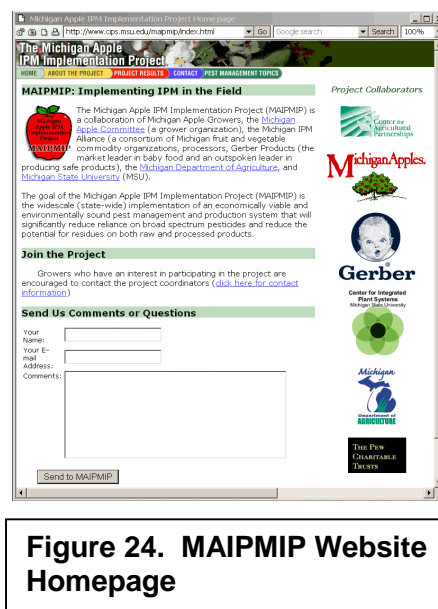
Michigan Apple IPM Implementation Project Home page

http://www.cips.msu.edu/maipmip/index.html Go Google search Search 100%

The Michigan Apple IPM Implementation Project

HOME ABOUT THE PROJECT PROJECT RESULTS CONTACT PEST MANAGEMENT TOPICS

MAIPMIP: Implementing IPM in the Field

Michigan Apple IPM Implementation Project MAIPMIP

The Michigan Apple IPM Implementation Project (MAIPMIP) is a collaboration of Michigan Apple Growers, the Michigan Apple Committee (a grower organization), the Michigan IPM Alliance (a consortium of Michigan fruit and vegetable commodity organizations, processors, Gerber Products (the market leader in baby food and an outspoken leader in producing safe products), the Michigan Department of Agriculture, and Michigan State University (MSU).

The goal of the Michigan Apple IPM Implementation Project (MAIPMIP) is the widescale (state-wide) implementation of an economically viable and environmentally sound pest management and production system that will significantly reduce reliance on broad spectrum pesticides and reduce the potential for residues on both raw and processed products.

Join the Project

Growers who have an interest in participating in the project are encouraged to contact the project coordinators (click here for contact information)

Send Us Comments or Questions

Your Name:

Your E-mail Address:

Comments:

Send to MAIPMIP

Project Collaborators

Center for Agricultural Partnerships

Michigan Apples.

Gerber

Center for Integrated Plant Systems Michigan State University

Michigan Department of Agriculture

The Pew Charitable Trusts

Figure 24. MAIPMIP Website Homepage